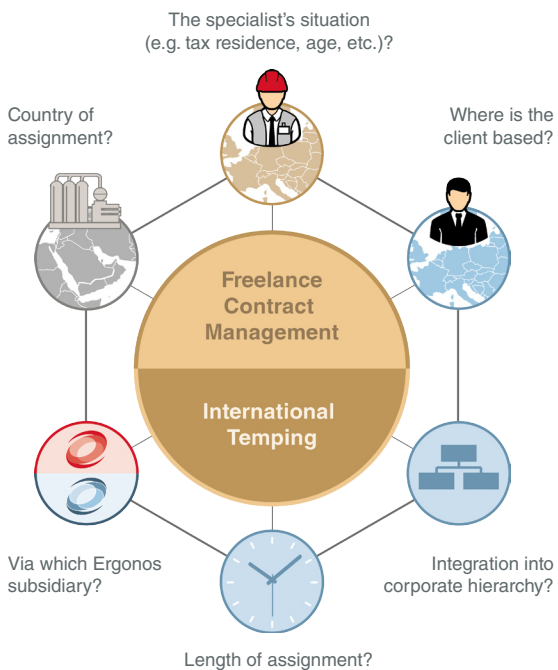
The specialist's situation (e.g. tax residence, age, etc.)?

Country of assignment?

Where is the client based?

Freelance Contract Management

International Temping

Via which Ergonos subsidiary?

Integration into corporate hierarchy?

Length of assignment?